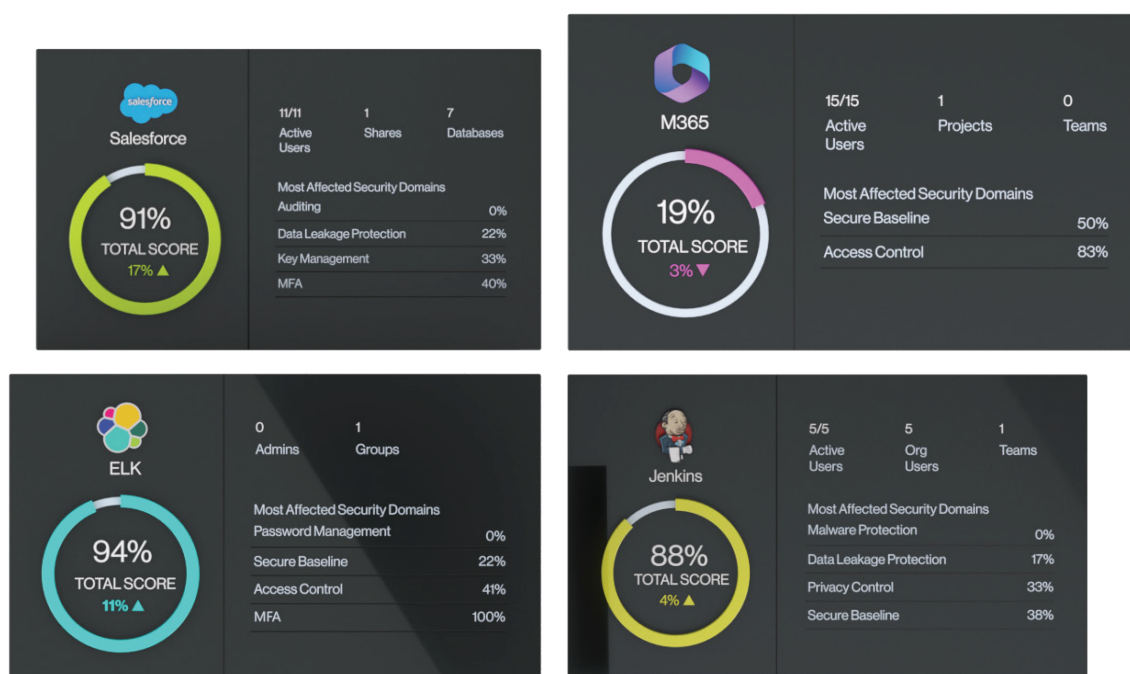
salesforce
Salesforce

91%
TOTAL SCORE
17% ▲

| 11/11 Active Users | 1 Shares | 7 Databases |
|---|---|---|

Most Affected Security Domains

| Auditing | 0% |
|---|---|
| Data Leakage Protection | 22% |
| Key Management | 33% |
| MFA | 40% |

M365

19%
TOTAL SCORE
3% ▼

| 15/15 Active Users | 1 Projects | 0 Teams |
|---|---|---|

Most Affected Security Domains

| Secure Baseline | 50% |
|---|---|
| Access Control | 83% |

ELK

94%
TOTAL SCORE
11% ▲

| 0 Admins | 1 Groups |
|---|---|

Most Affected Security Domains

| Password Management | 0% |
|---|---|
| Secure Baseline | 22% |
| Access Control | 41% |
| MFA | 100% |

Jenkins

88%
TOTAL SCORE
4% ▲

| 5/5 Active Users | 5 Org Users | 1 Teams |
|---|---|---|

Most Affected Security Domains

| Malware Protection | 0% |
|---|---|
| Data Leakage Protection | 17% |
| Privacy Control | 33% |
| Secure Baseline | 38% |